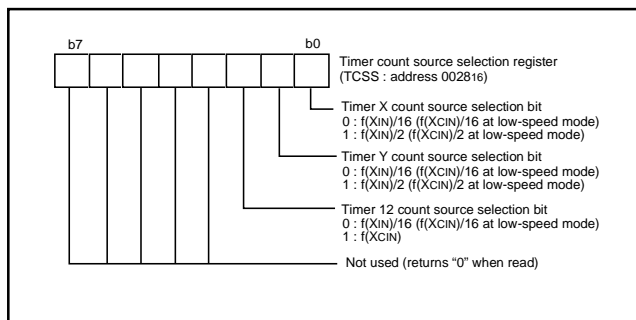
b7

b0

Timer count source selection register (TCSS : address $0028_{16}$)

Timer X count source selection bit
0 : f(XIN)/16 (f(XCIN)/16 at low-speed mode)
1 : f(XIN)/2 (f(XCIN)/2 at low-speed mode)

Timer Y count source selection bit
0 : f(XIN)/16 (f(XCIN)/16 at low-speed mode)
1 : f(XIN)/2 (f(XCIN)/2 at low-speed mode)

Timer 12 count source selection bit
0 : f(XIN)/16 (f(XCIN)/16 at low-speed mode)
1 : f(XCIN)

Not used (returns "0" when read)